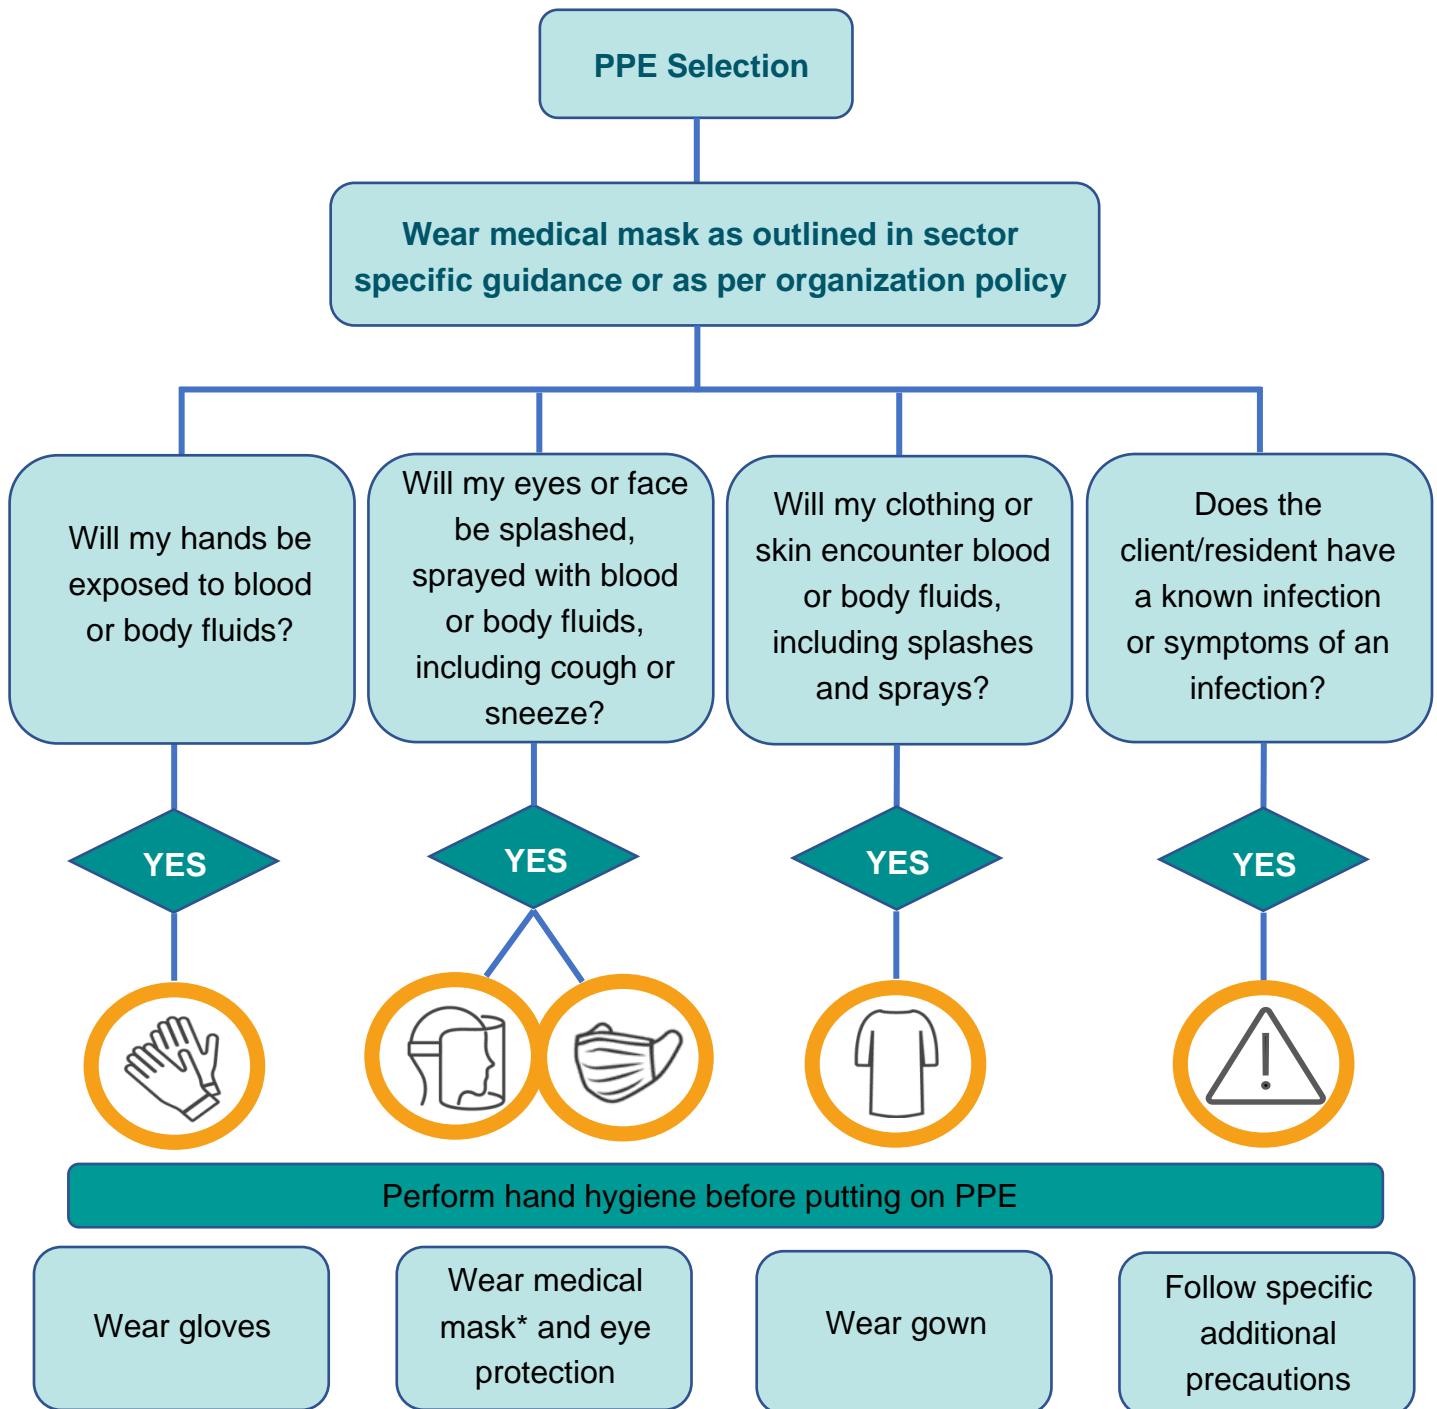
PPE Selection

Wear medical mask as outlined in sector specific guidance or as per organization policy

Will my hands be exposed to blood or body fluids?

Will my eyes or face be splashed, sprayed with blood or body fluids, including cough or sneeze?

Will my clothing or skin encounter blood or body fluids, including splashes and sprays?

Does the client/resident have a known infection or symptoms of an infection?

YES

YES

YES

YES

Perform hand hygiene before putting on PPE

Wear gloves

Wear medical mask* and eye protection

Wear gown

Follow specific additional precautions